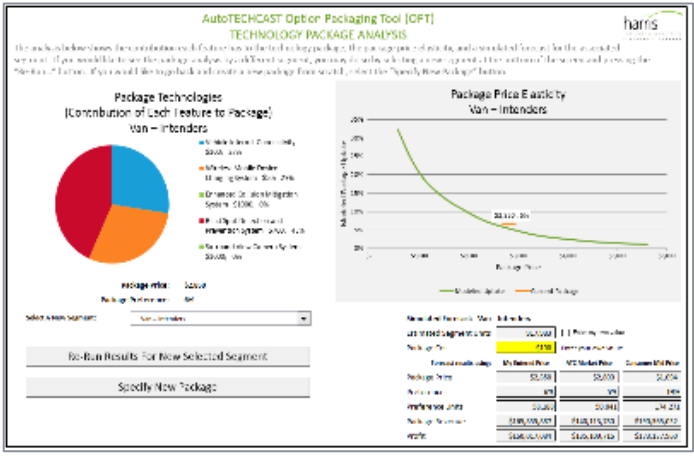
AutoTECHCAST Option Packaging Tool (OPT)
TECHNOLOGY PACKAGE ANALYSIS

harris

The analysis below shows the contribution of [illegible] the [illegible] package, the package price elasticity, and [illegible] forecast for the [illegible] segment. If you would like to see the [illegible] analysis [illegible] "Specify New Package" button.

Package Technologies
(Contribution of Each Feature to Package)
Van – Intenders

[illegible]

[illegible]

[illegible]

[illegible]

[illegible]

Package Price: $2,050
Package Preference: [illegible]

Package Price Elasticity
Van – Intenders

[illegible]

$2,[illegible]

Package Price

Modeled Uptake
Current Package

Select A New Segment:
Van – Intenders

Re-Run Results For New Selected Segment

Specify New Package

Simulated Forecast: Van – Intenders

| | | | |
|---|---|---|---|
| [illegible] | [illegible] | | |
| Package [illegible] | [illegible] | | |
| Forecast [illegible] | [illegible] | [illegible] | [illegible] |
| Package Price | $2,050 | $2,050 | $2,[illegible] |
| Preference | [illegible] | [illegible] | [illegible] |
| Preference Units | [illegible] | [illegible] | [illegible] |
| Package Revenue | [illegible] | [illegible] | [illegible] |
| Profit | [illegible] | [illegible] | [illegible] |